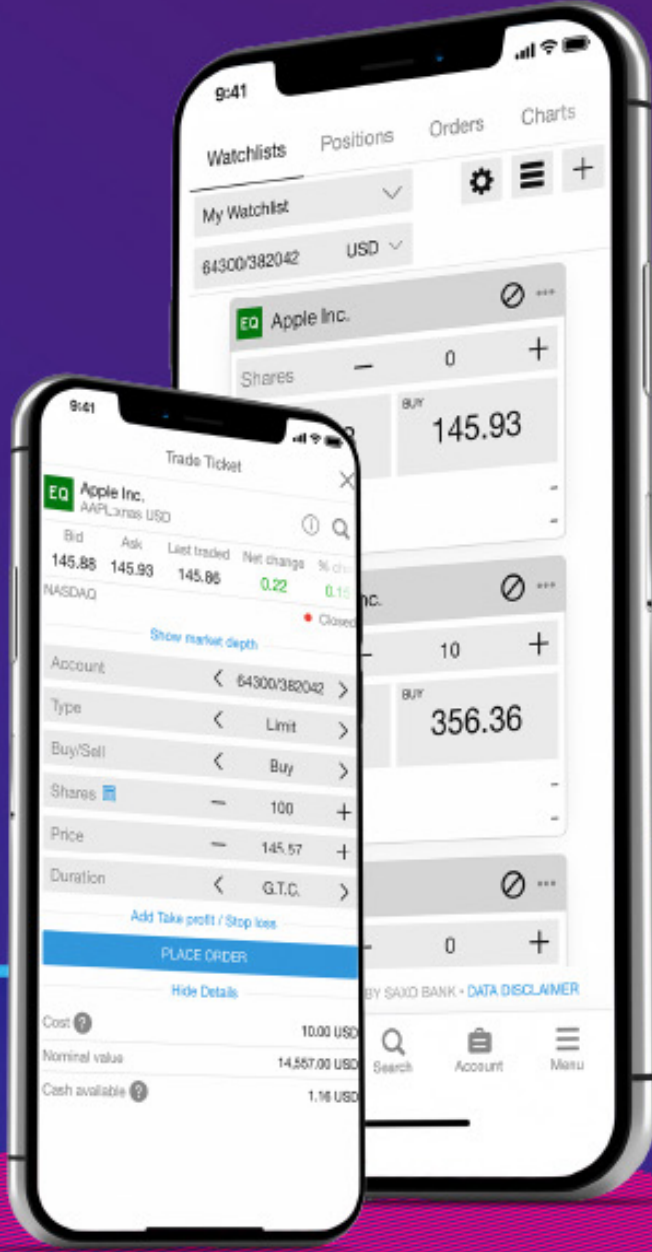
9:41

Watchlists Positions Orders Charts

My Watchlist

64300/382042 USD

EQ Apple Inc.

Shares — 0 +

BUY 145.93

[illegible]nc.

— 10 +

BUY 356.36

— 0 +

BY SAXO BANK • DATA DISCLAIMER

Search Account Menu

9:41

Trade Ticket

EQ Apple Inc.
AAPL:xnas USD

| Bid | Ask | Last traded | Net change | % ch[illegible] |
|---|---|---|---|---|
| 145.88 | 145.93 | 145.86 | 0.22 | 0.15 |

NASDAQ

• Closed

Show market depth

Account < 64300/382042 >

Type < Limit >

Buy/Sell < Buy >

Shares — 100 +

Price — 145.57 +

Duration < G.T.C. >

Add Take profit / Stop loss

PLACE ORDER

Hide Details

Cost 10.00 USD

Nominal value 14,557.00 USD

Cash available 1.16 USD